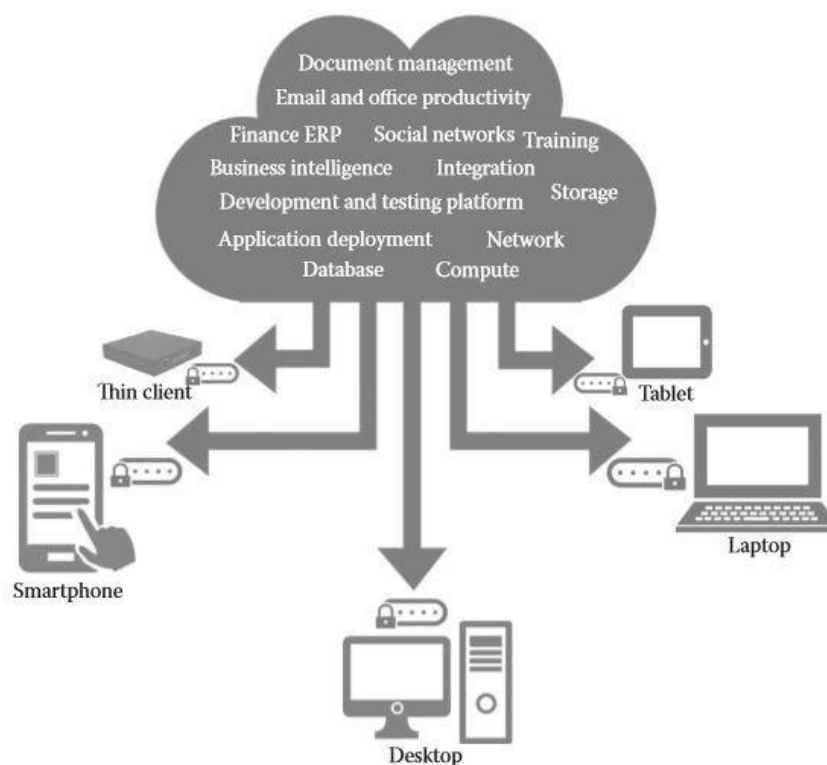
Document management
Email and office productivity
Finance ERP Social networks Training
Business intelligence Integration
Development and testing platform Storage
Application deployment Network
Database Compute

Thin client
Tablet
Smartphone
Laptop
Desktop